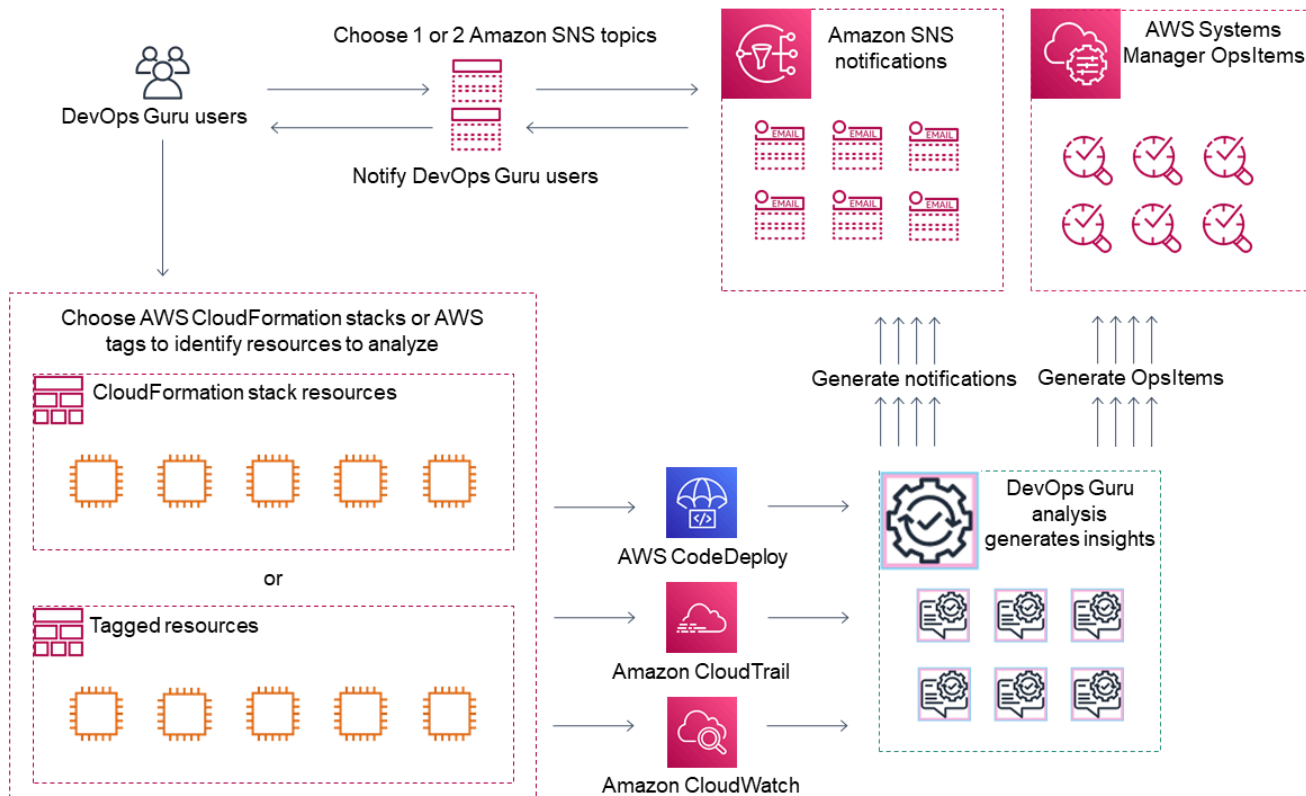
DevOps Guru users

Choose 1 or 2 Amazon SNS topics

Notify DevOps Guru users

Amazon SNS notifications

EMAIL

EMAIL

EMAIL

EMAIL

EMAIL

EMAIL

AWS Systems Manager OpsItems

Choose AWS CloudFormation stacks or AWS tags to identify resources to analyze

CloudFormation stack resources

or

Tagged resources

Generate notifications

Generate OpsItems

AWS CodeDeploy

Amazon CloudTrail

Amazon CloudWatch

DevOps Guru analysis generates insights